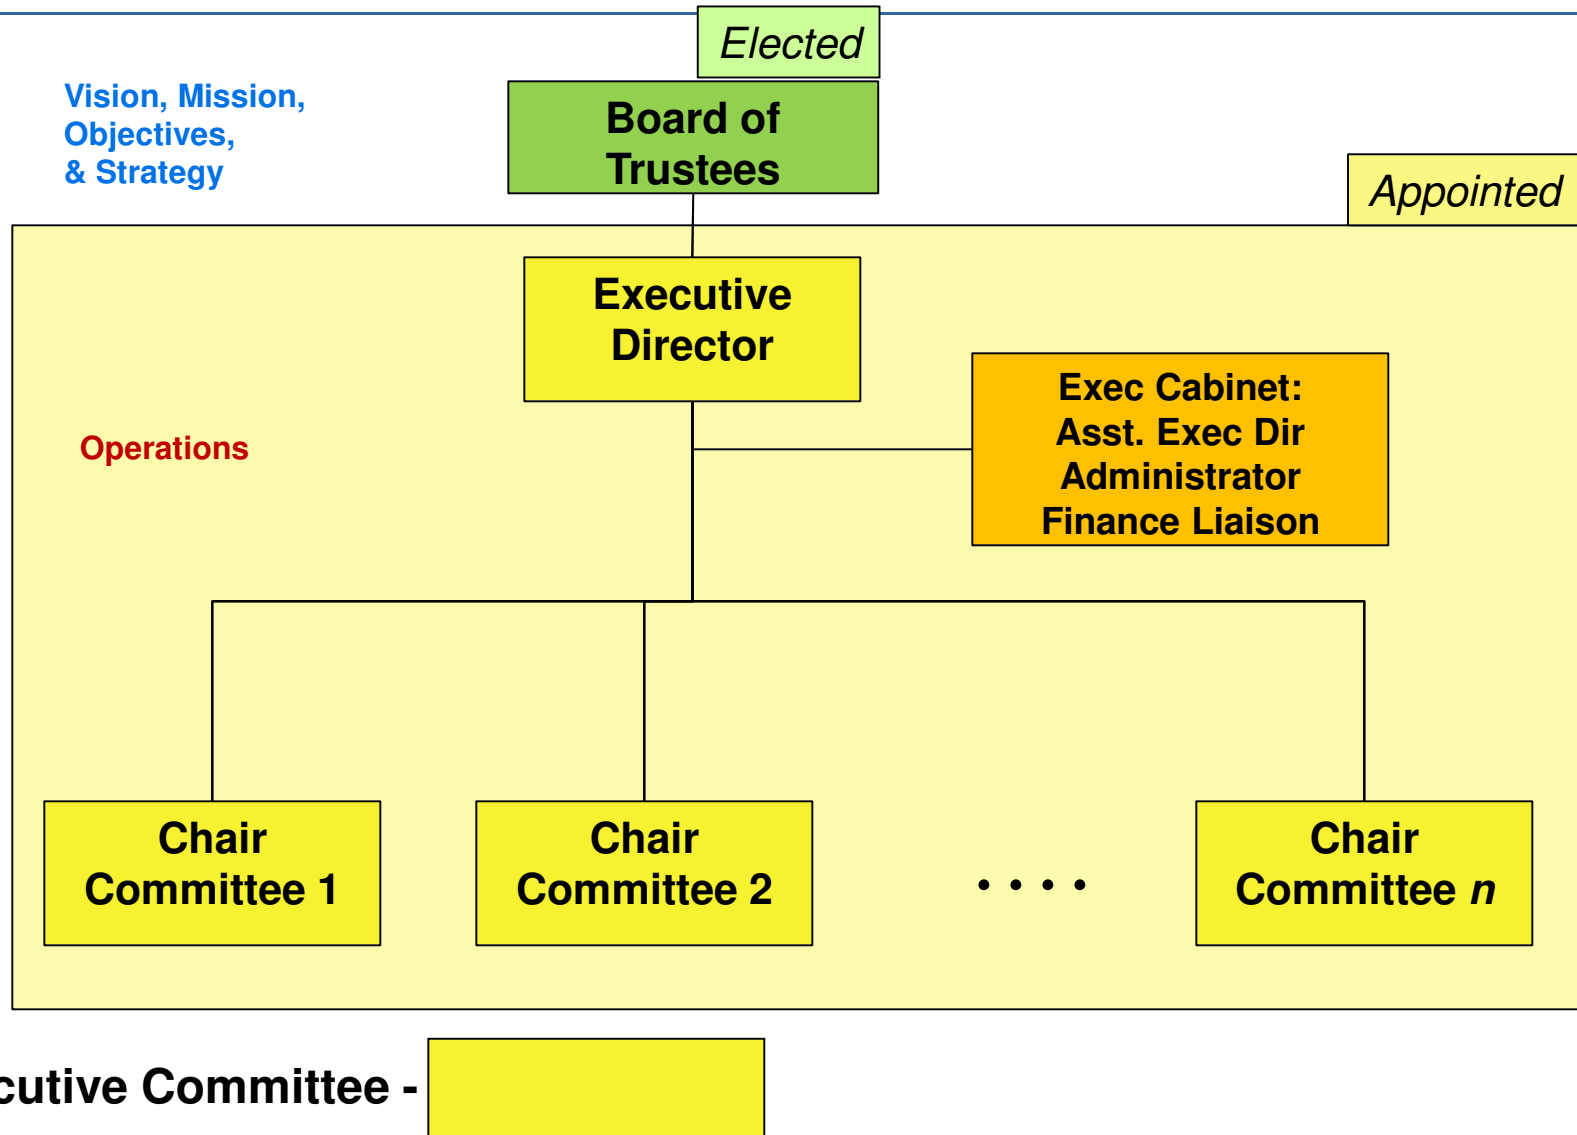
Elected

Vision, Mission, Objectives, & Strategy

Board of Trustees

Appointed

Executive Director

Exec Cabinet:
Asst. Exec Dir
Administrator
Finance Liaison

Operations

Chair Committee 1

Chair Committee 2

. . . .

Chair Committee *n*

cutive Committee -